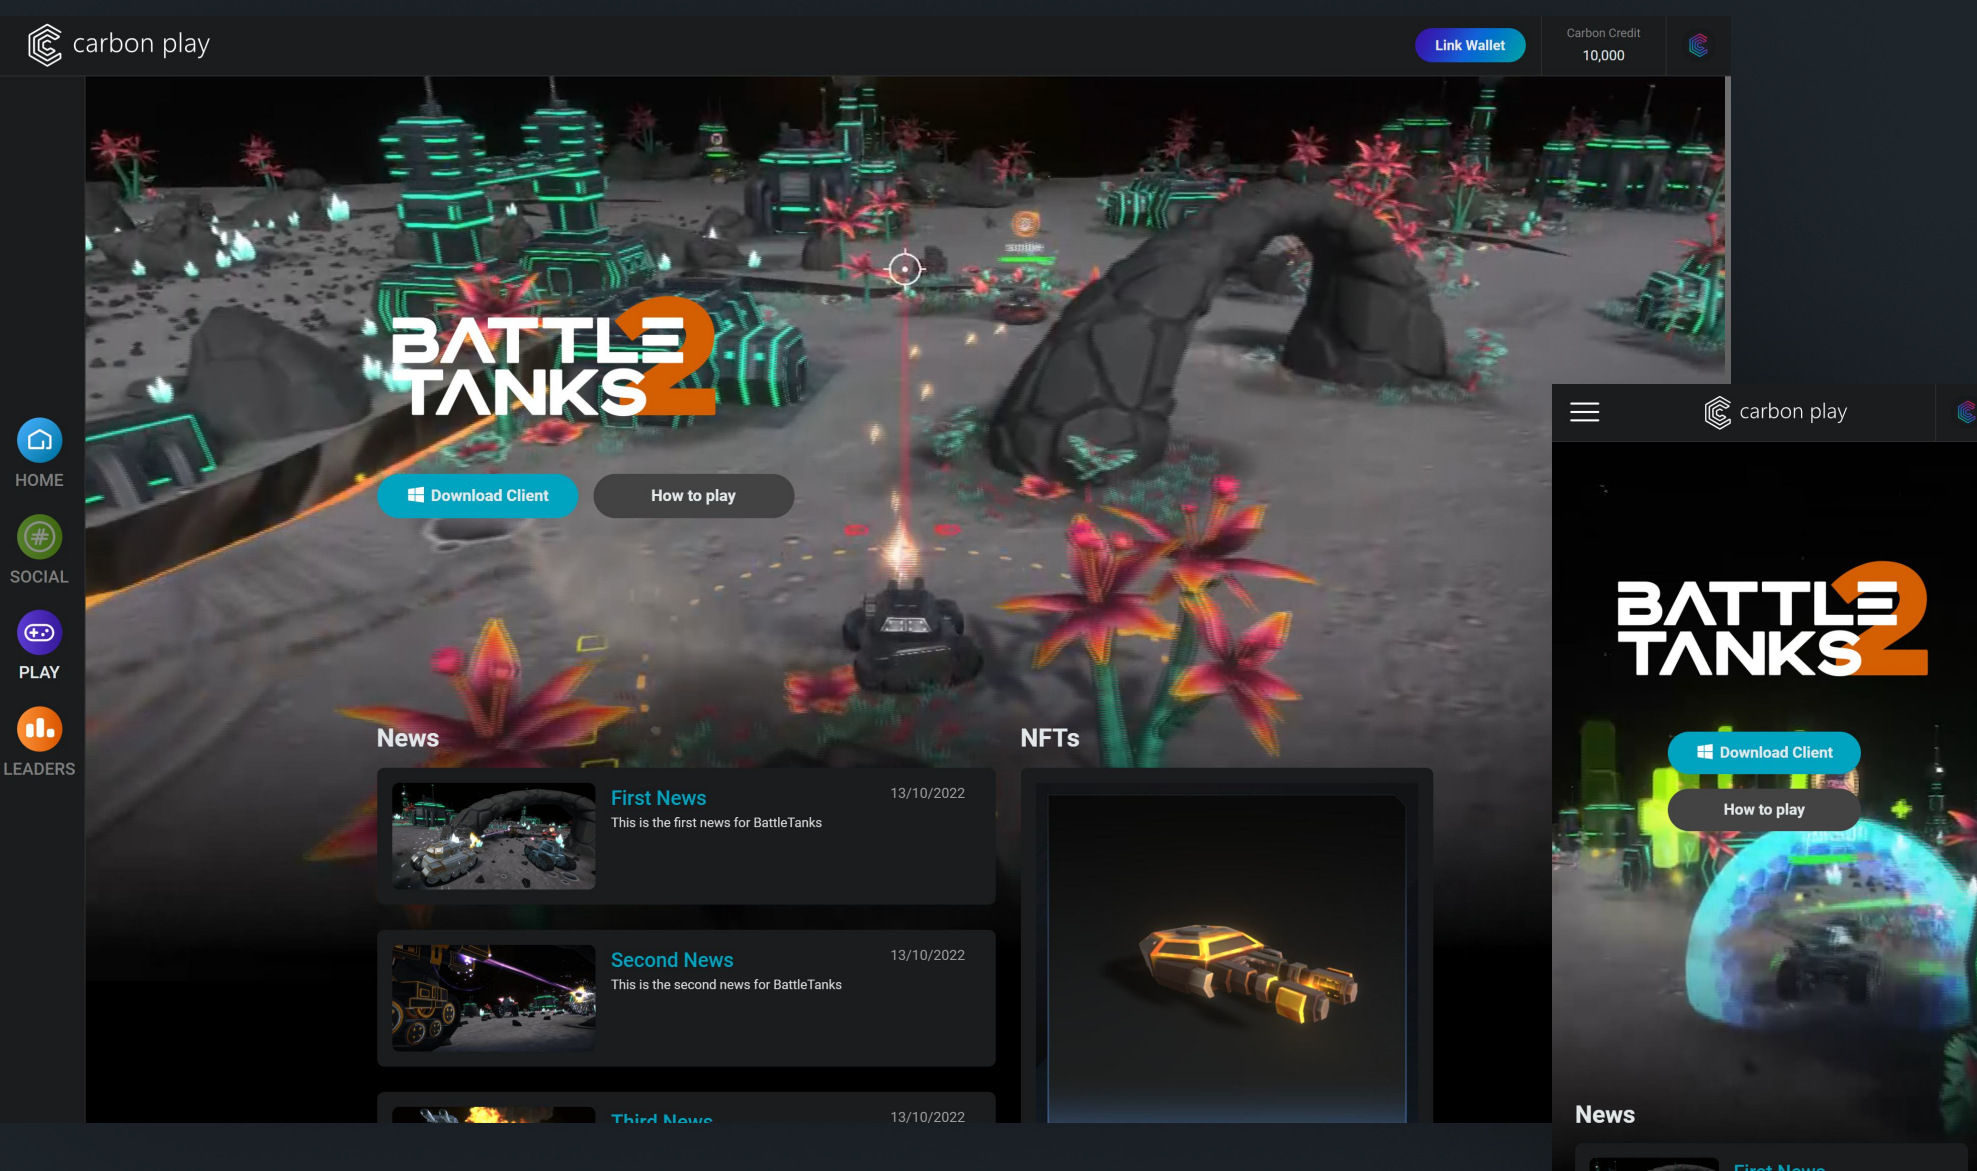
carbon play

Link Wallet

Carbon Credit
10,000

HOME

SOCIAL

PLAY

LEADERS

BATTLE TANKS 2

Download Client

How to play

News

First News
This is the first news for BattleTanks
13/10/2022

Second News
This is the second news for BattleTanks
13/10/2022

Third News
13/10/2022

NFTs

carbon play

BATTLE TANKS 2

Download Client

How to play

News

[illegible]